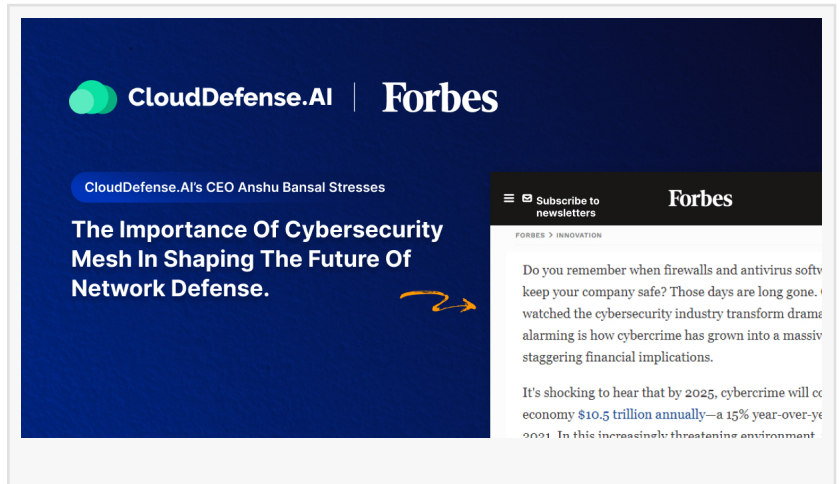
CloudDefense.AI | Forbes

CloudDefense.AI's CEO Anshu Bansal Stresses

The Importance Of Cybersecurity Mesh In Shaping The Future Of Network Defense.

Subscribe to newsletters

Forbes

FORBES > INNOVATION

Do you remember when firewalls and antivirus softw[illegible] keep your company safe? Those days are long gone. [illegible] watched the cybersecurity industry transform drama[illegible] alarming is how cybercrime has grown into a massiv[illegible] staggering financial implications.

It's shocking to hear that by 2025, cybercrime will c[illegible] economy $10.5 trillion annually—a 15% year-over-ye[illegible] 2021. In this increasingly threatening environment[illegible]